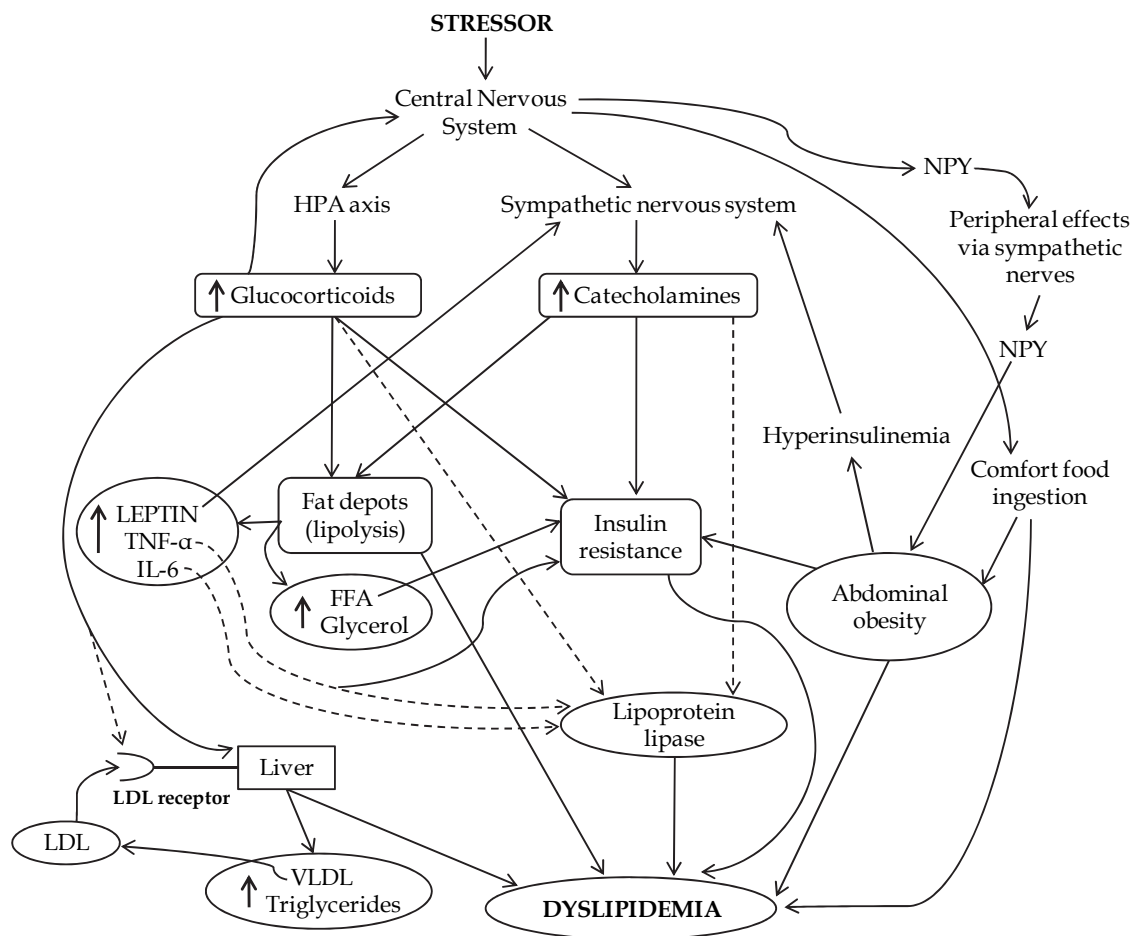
STRESSOR

Central Nervous System

NPY

HPA axis

Sympathetic nervous system

Peripheral effects via sympathetic nerves

↑ Glucocorticoids

↑ Catecholamines

NPY

Hyperinsulinemia

Comfort food ingestion

↑ LEPTIN TNF-α IL-6

Fat depots (lipolysis)

Insulin resistance

↑ FFA Glycerol

Abdominal obesity

Lipoprotein lipase

Liver

LDL receptor

LDL

↑ VLDL Triglycerides

DYSLIPIDEMIA